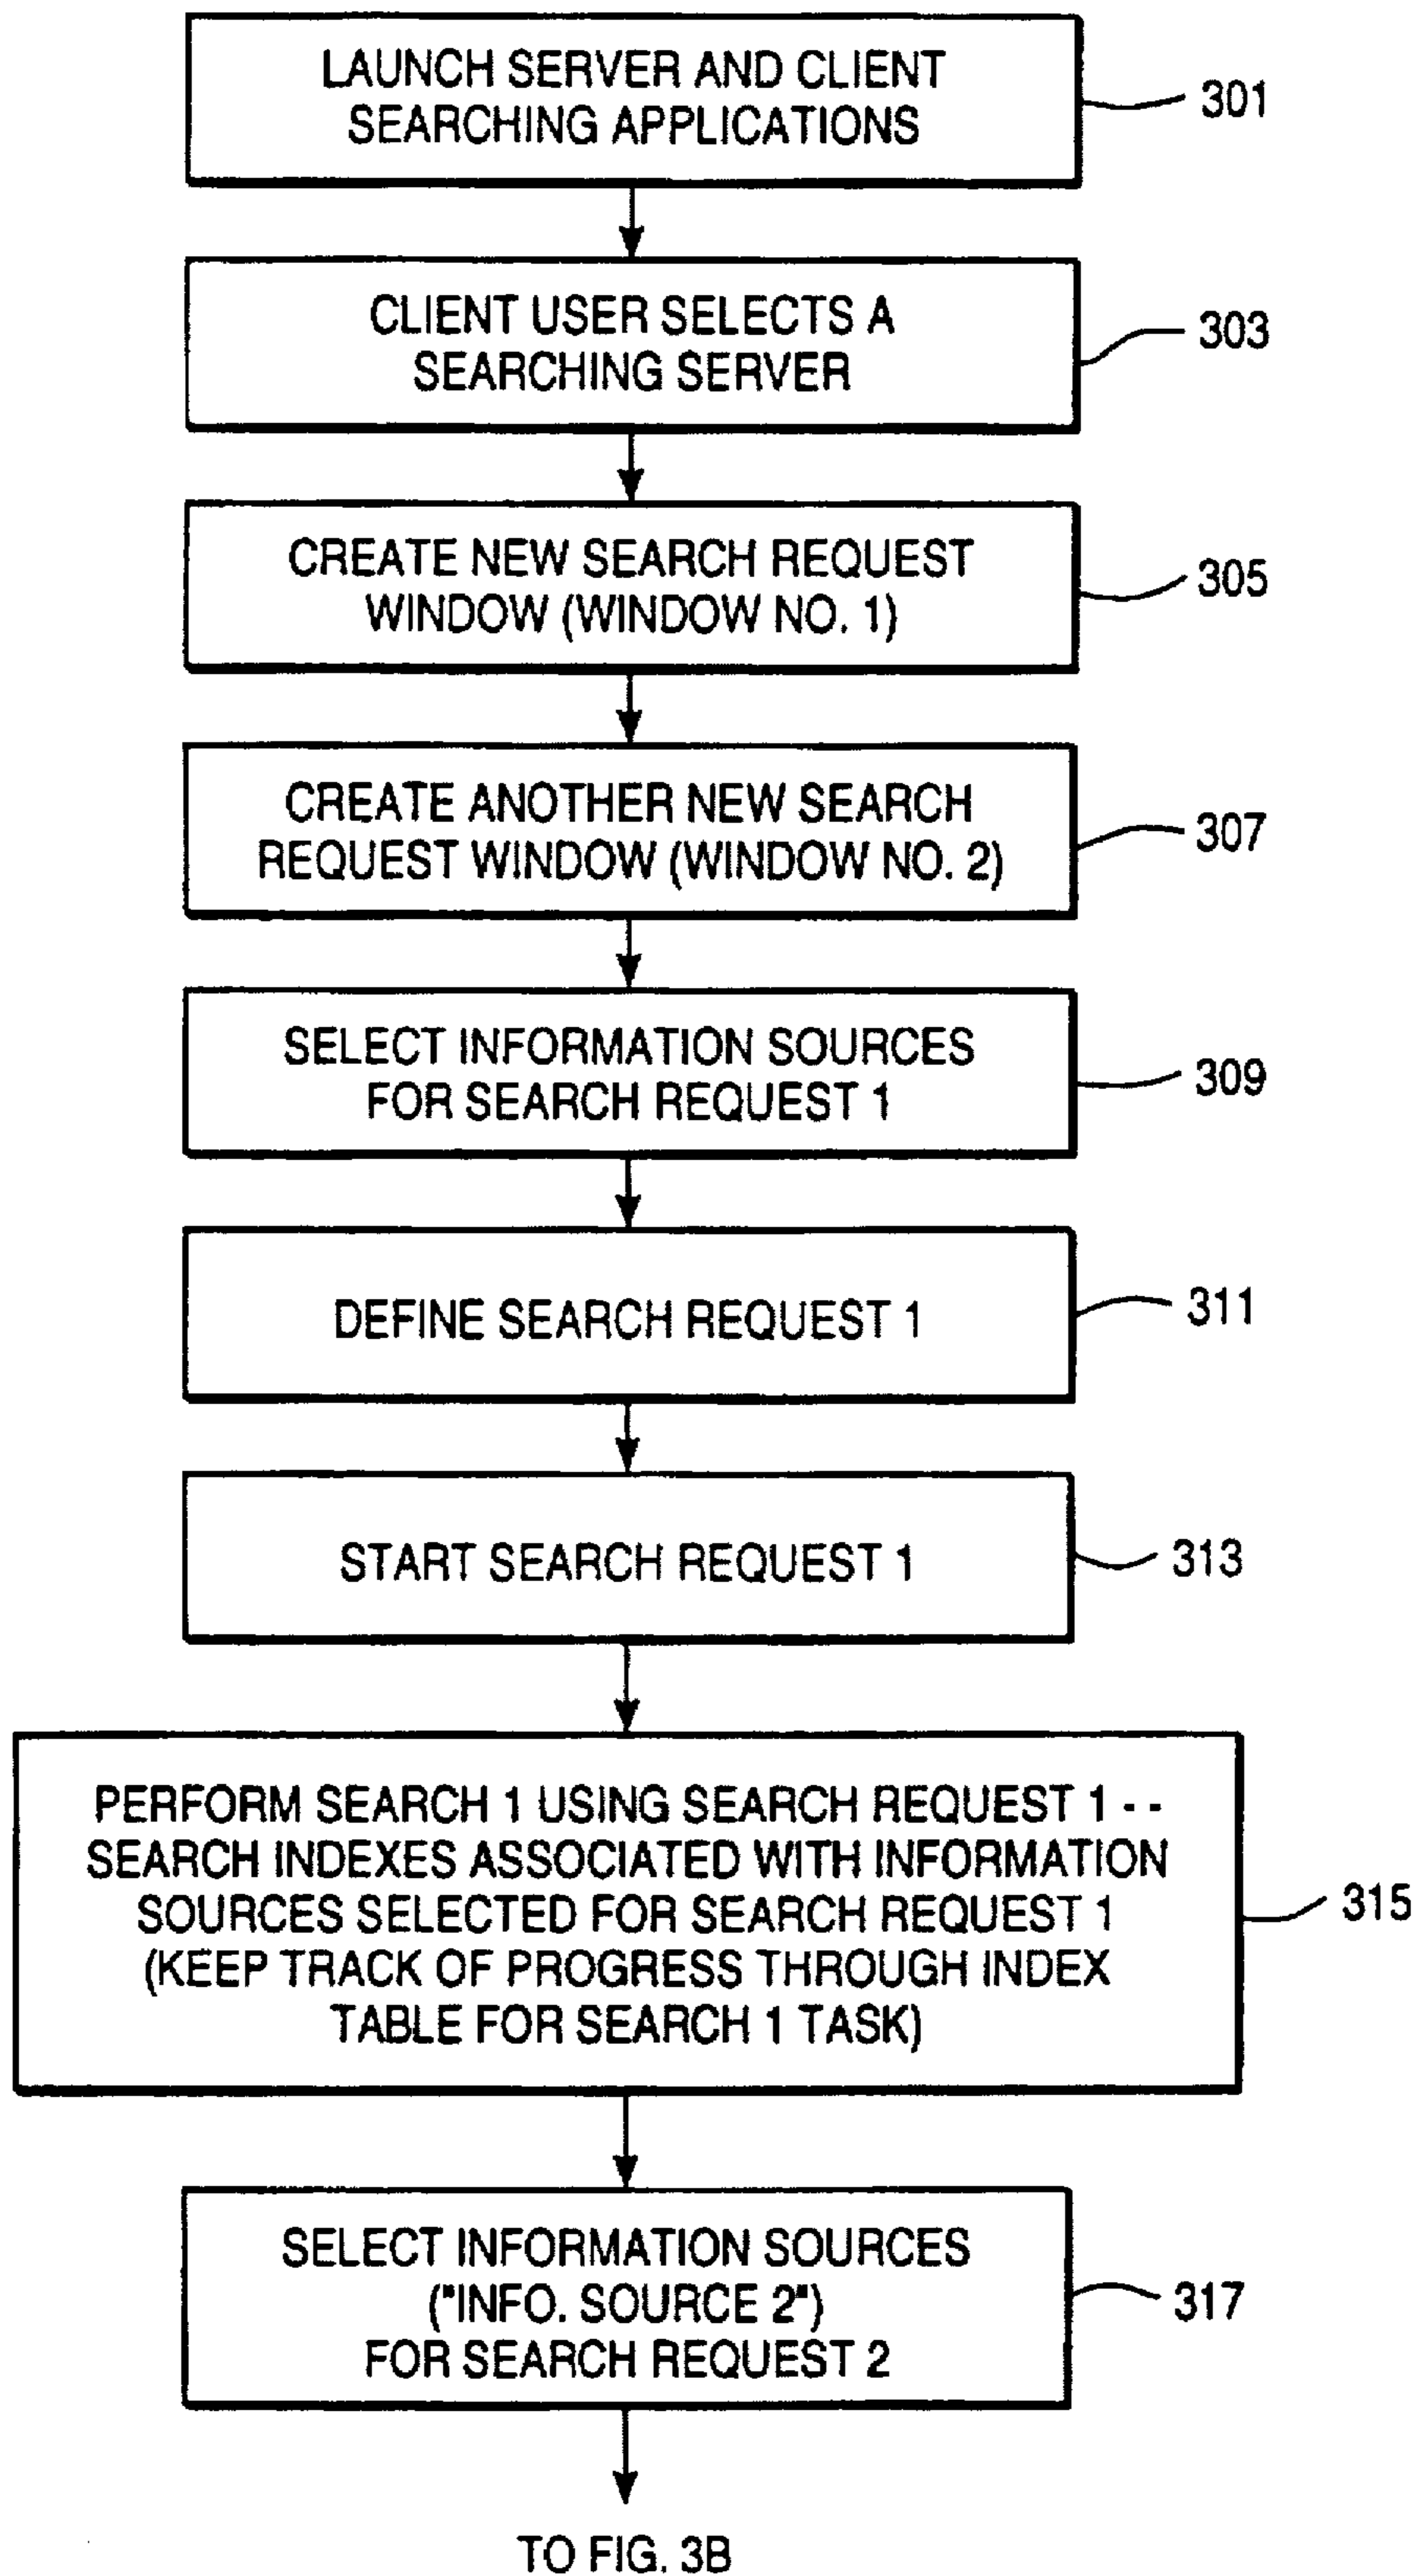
LAUNCH SERVER AND CLIENT SEARCHING APPLICATIONS

301

CLIENT USER SELECTS A SEARCHING SERVER

303

CREATE NEW SEARCH REQUEST WINDOW (WINDOW NO. 1)

305

CREATE ANOTHER NEW SEARCH REQUEST WINDOW (WINDOW NO. 2)

307

SELECT INFORMATION SOURCES FOR SEARCH REQUEST 1

309

DEFINE SEARCH REQUEST 1

311

START SEARCH REQUEST 1

313

PERFORM SEARCH 1 USING SEARCH REQUEST 1 - - SEARCH INDEXES ASSOCIATED WITH INFORMATION SOURCES SELECTED FOR SEARCH REQUEST 1 (KEEP TRACK OF PROGRESS THROUGH INDEX TABLE FOR SEARCH 1 TASK)

315

SELECT INFORMATION SOURCES ("INFO. SOURCE 2") FOR SEARCH REQUEST 2

317

TO FIG. 3B